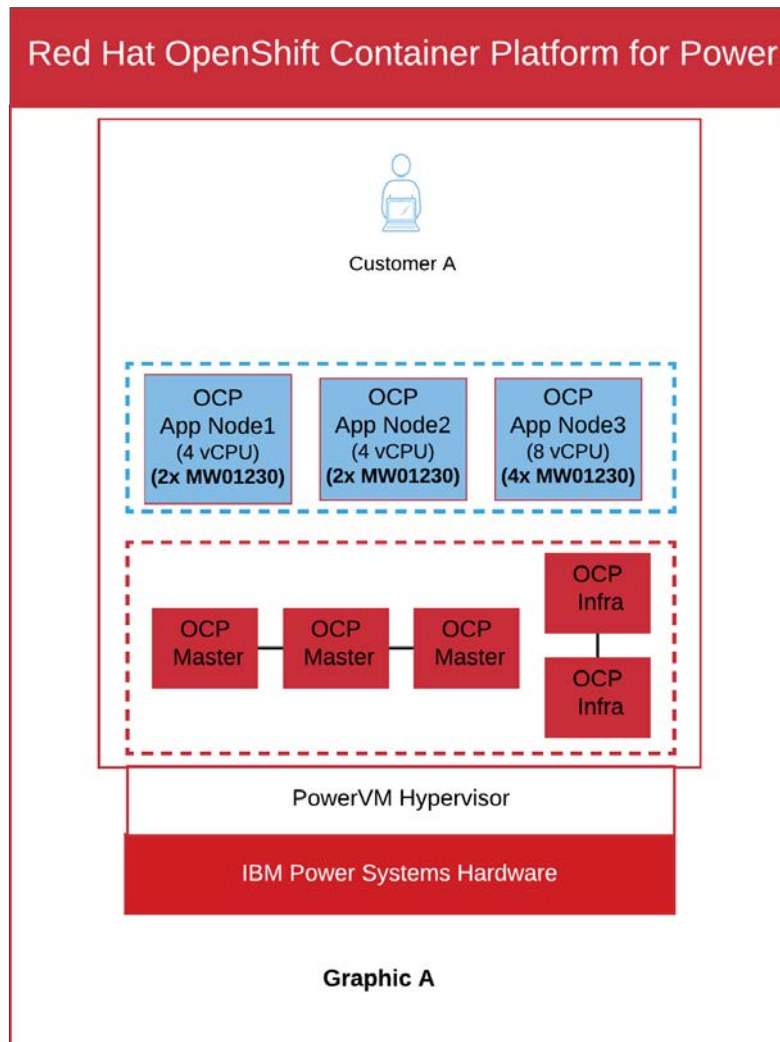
Red Hat OpenShift Container Platform for Power

Customer A

OCP
App Node1
(4 vCPU)
**(2x MW01230)**

OCP
App Node2
(4 vCPU)
**(2x MW01230)**

OCP
App Node3
(8 vCPU)
**(4x MW01230)**

OCP
Infra

OCP
Master

OCP
Master

OCP
Master

OCP
Infra

PowerVM Hypervisor

IBM Power Systems Hardware

**Graphic A**